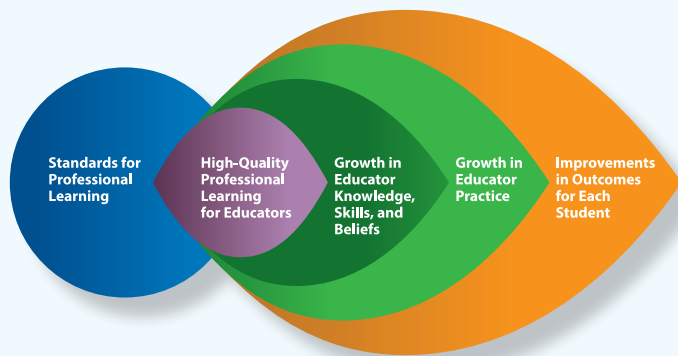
Standards for Professional Learning

High-Quality Professional Learning for Educators

Growth in Educator Knowledge, Skills, and Beliefs

Growth in Educator Practice

Improvements in Outcomes for Each Student